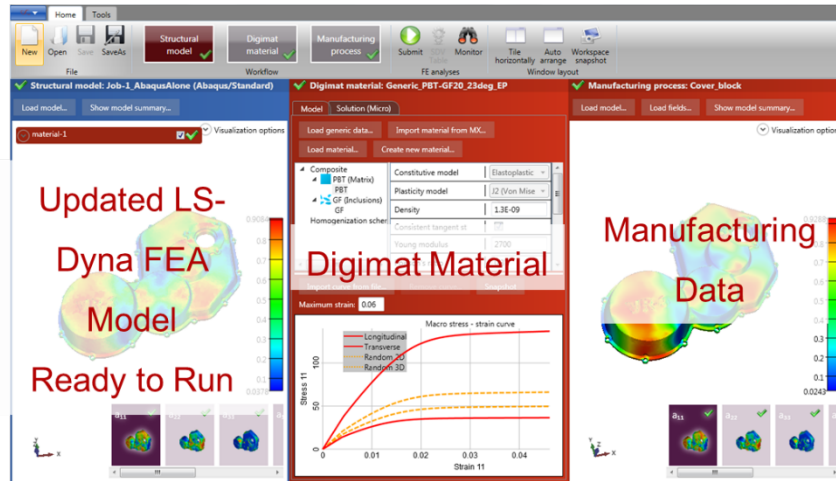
Home Tools

New Open Save SaveAs

File

Structural model

Digimat material

Manufacturing process

Workflow

Submit Monitor

FE analyses

Tile horizontally Auto arrange Workspace snapshot

Window layout

Structural model: Job-1_AbaqusAlone (Abaqus/Standard)

Load model... Show model summary...

material-1

Visualization options

Updated LS-Dyna FEA Model Ready to Run

0.9084

0.0378

$a_{11}$

Digimat material: Generic_PBT-GF20_23deg_EP

Model Solution (Micro)

Load generic data... Import material from MX...

Load material... Create new material...

Composite
PBT (Matrix)
PBT
GF (Inclusions)
GF
Homogenization scher

| Constitutive model | Elastoplastic |
|---|---|
| Plasticity model | J2 (Von Mise |
| Density | 1.3E-09 |
| Consistent tangent st | |
| Young modulus | 2700 |

Digimat Material

Maximum strain: 0.06

Macro stress - strain curve

Longitudinal
Transverse
Random 2D
Random 3D

Stress 11

Strain 11

100
50
0

0 0.01 0.02 0.03 0.04

Manufacturing process: Cover_block

Load model... Load fields... Show model summary...

Visualization options

Manufacturing Data

0.9289

0.0243

$a_{11}$